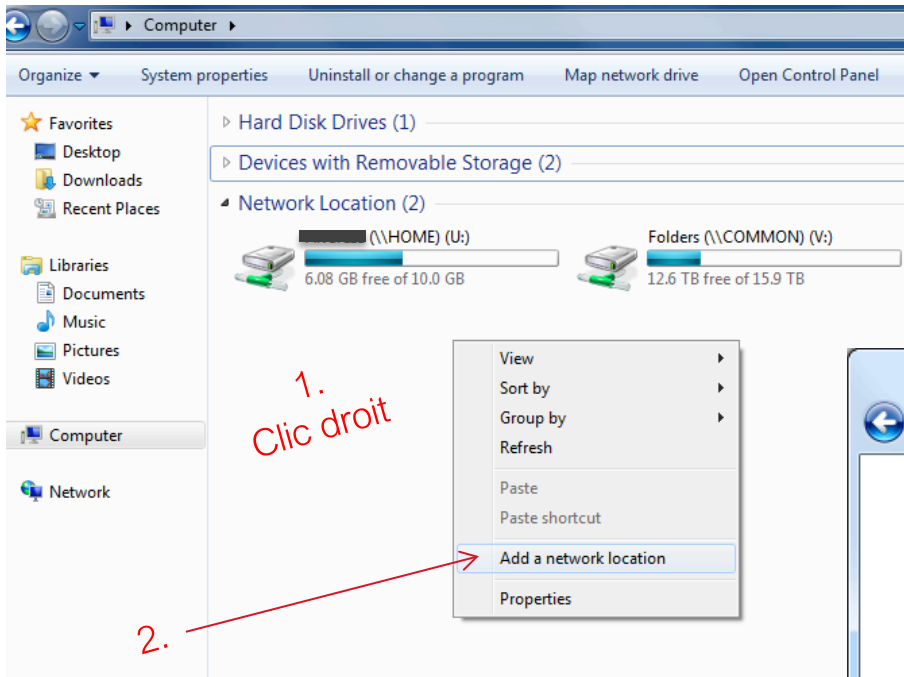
Computer

Organize ▾ System properties Uninstall or change a program Map network drive Open Control Panel

Favorites
Desktop
Downloads
Recent Places

Libraries
Documents
Music
Pictures
Videos

Computer

Network

Hard Disk Drives (1)
Devices with Removable Storage (2)
Network Location (2)

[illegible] (\\HOME) (U:)
6.08 GB free of 10.0 GB

Folders (\\COMMON) (V:)
12.6 TB free of 15.9 TB

1.
Clic droit

View
Sort by
Group by
Refresh
Paste
Paste shortcut
Add a network location
Properties

2.